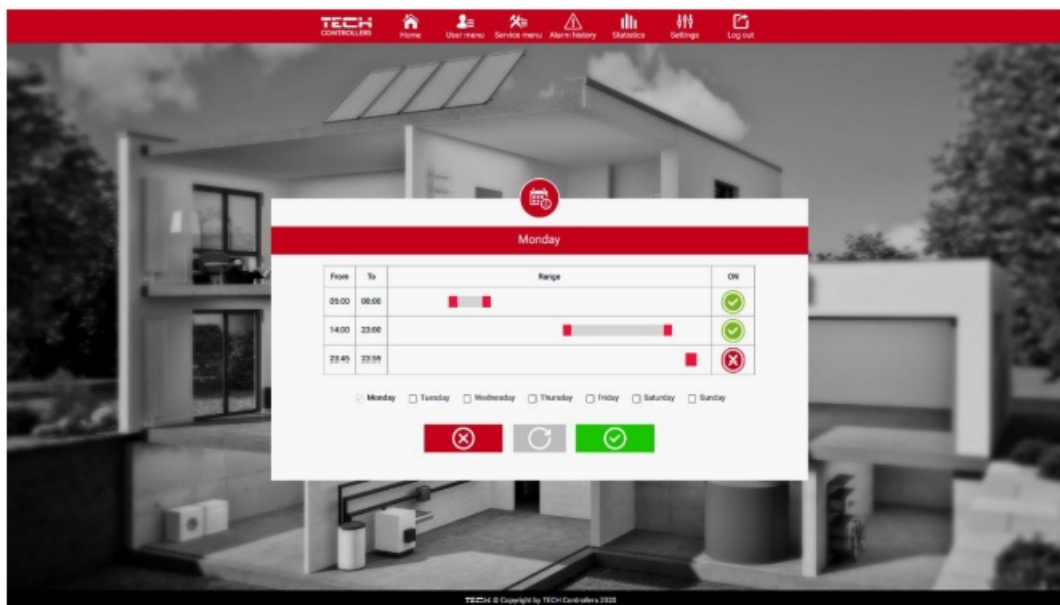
TECH CONTROLLERS Home User menu Service menu Alarm history Statistics Settings Log out

Monday

| From | To | Range | ON |
|---|---|---|---|
| 05:00 | 08:00 | | |
| 14:00 | 23:00 | | |
| 23:45 | 23:59 | | |

Monday Tuesday Wednesday Thursday Friday Saturday Sunday

TECH © Copyright by TECH Controllers 2020